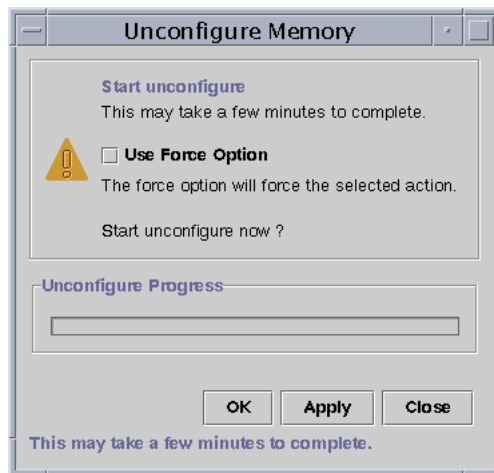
Unconfigure Memory

Start unconfigure

This may take a few minutes to complete.

Use Force Option

The force option will force the selected action.

Start unconfigure now ?

Unconfigure Progress

OK Apply Close

This may take a few minutes to complete.